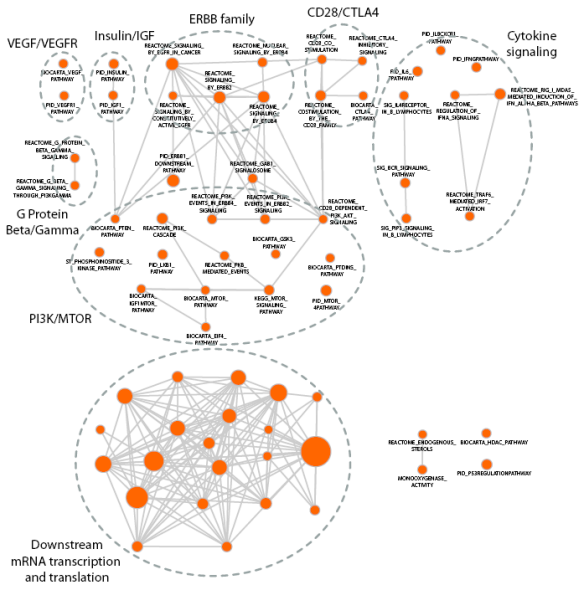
VEGF/VEGFR

BIOCARTA_VEGF_PATHWAY

PID_VEGFR1_PATHWAY

Insulin/IGF

PID_INSULIN_PATHWAY

PID_IGF1_PATHWAY

ERBB family

REACTOME_SIGNALING_BY_EGFR_IN_CANCER

REACTOME_NUCLEAR_SIGNALING_BY_ERBB4

REACTOME_SIGNALING_BY_ERBB2

REACTOME_SIGNALING_BY_CONSTITUTIVELY_ACTIVE_EGFR

REACTOME_SIGNALING_BY_ERBB4

CD28/CTLA4

REACTOME_CD28_CO_STIMULATION

REACTOME_CTLA4_INHIBITORY_SIGNALING

REACTOME_COSTIMULATION_BY_THE_CD28_FAMILY

BIOCARTA_CTLA4_PATHWAY

PID_IL8CXCR1_PATHWAY

PID_IFNGPATHWAY

Cytokine signaling

PID_IL6_PATHWAY

SIG_IL4RECEPTOR_IN_B_LYMPHOCYTES

REACTOME_REGULATION_OF_IFNA_SIGNALING

REACTOME_RIG_I_MDA5_MEDIATED_INDUCTION_OF_IFN_ALPHA_BETA_PATHWAYS

SIG_BCR_SIGNALING_PATHWAY

REACTOME_TRAF6_MEDIATED_IRF7_ACTIVATION

SIG_PIP3_SIGNALING_IN_B_LYMPHOCYTES

REACTOME_G_PROTEIN_BETA_GAMMA_SIGNALLING

REACTOME_G_BETA_GAMMA_SIGNALLING_THROUGH_PI3KGAMMA

G Protein Beta/Gamma

PID_ERBB1_DOWNSTREAM_PATHWAY

REACTOME_GAB1_SIGNALOSOME

REACTOME_PI3K_EVENTS_IN_ERBB4_SIGNALING

REACTOME_PI3K_EVENTS_IN_ERBB2_SIGNALING

REACTOME_CD28_DEPENDENT_PI3K_AKT_SIGNALING

BIOCARTA_PTDIN_PATHWAY

REACTOME_PI3K_CASCADE

ST_PHOSPHOINOSITIDE_3_KINASE_PATHWAY

PID_LKB1_PATHWAY

REACTOME_PKB_MEDIATED_EVENTS

BIOCARTA_GSK3_PATHWAY

BIOCARTA_PTDINS_PATHWAY

BIOCARTA_IGF1MTOR_PATHWAY

BIOCARTA_MTOR_PATHWAY

KEGG_MTOR_SIGNALING_PATHWAY

PID_MTOR_4PATHWAY

PI3K/MTOR

BIOCARTA_EIF4_PATHWAY

REACTOME_ENDOGENOUS_STEROLS

BIOCARTA_HDAC_PATHWAY

MONOOXYGENASE_ACTIVITY

PID_P53REGULATIONPATHWAY

Downstream mRNA transcription and translation